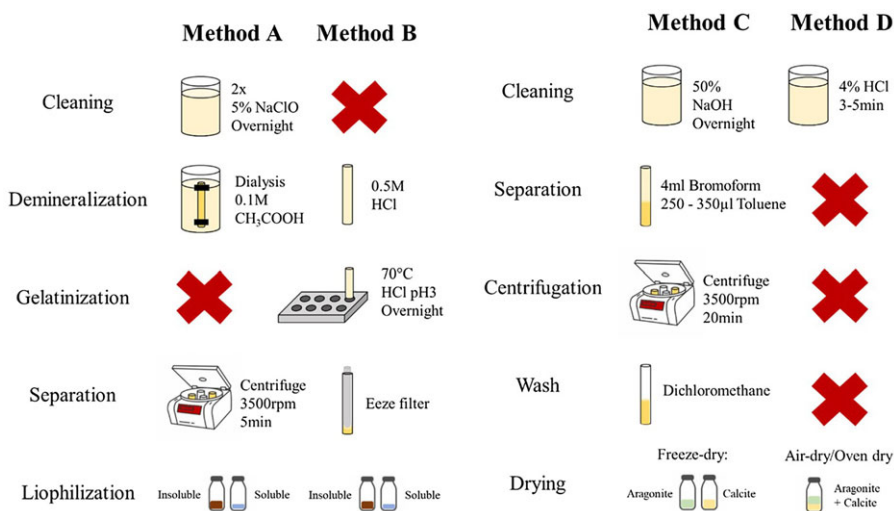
Method A Method B

Cleaning
2x
5% NaClO
Overnight

Demineralization
Dialysis
0.1M
$CH_3COOH$
0.5M
HCl

Gelatinization
70°C
HCl pH3
Overnight

Separation
Centrifuge
3500rpm
5min
Eeze filter

Liophilization
Insoluble Soluble
Insoluble Soluble

Method C Method D

Cleaning
50%
NaOH
Overnight
4% HCl
3-5min

Separation
4ml Bromoform
250 - 350μl Toluene

Centrifugation
Centrifuge
3500rpm
20min

Wash
Dichloromethane

Drying
Freeze-dry:
Aragonite Calcite
Air-dry/Oven dry
Aragonite
+ Calcite